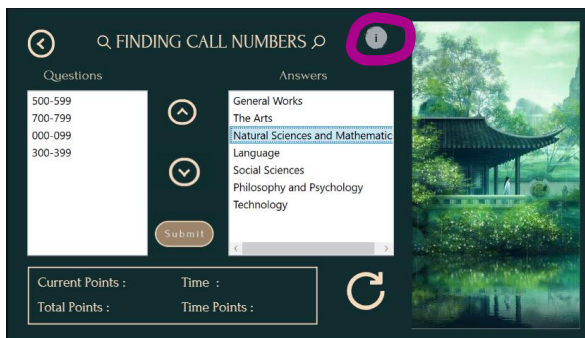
FINDING CALL NUMBERS

i

Questions

500-599
700-799
000-099
300-399

Answers

General Works
The Arts
Natural Sciences and Mathematic
Language
Social Sciences
Philosophy and Psychology
Technology

Submit

Current Points :
Time :
Total Points :
Time Points :